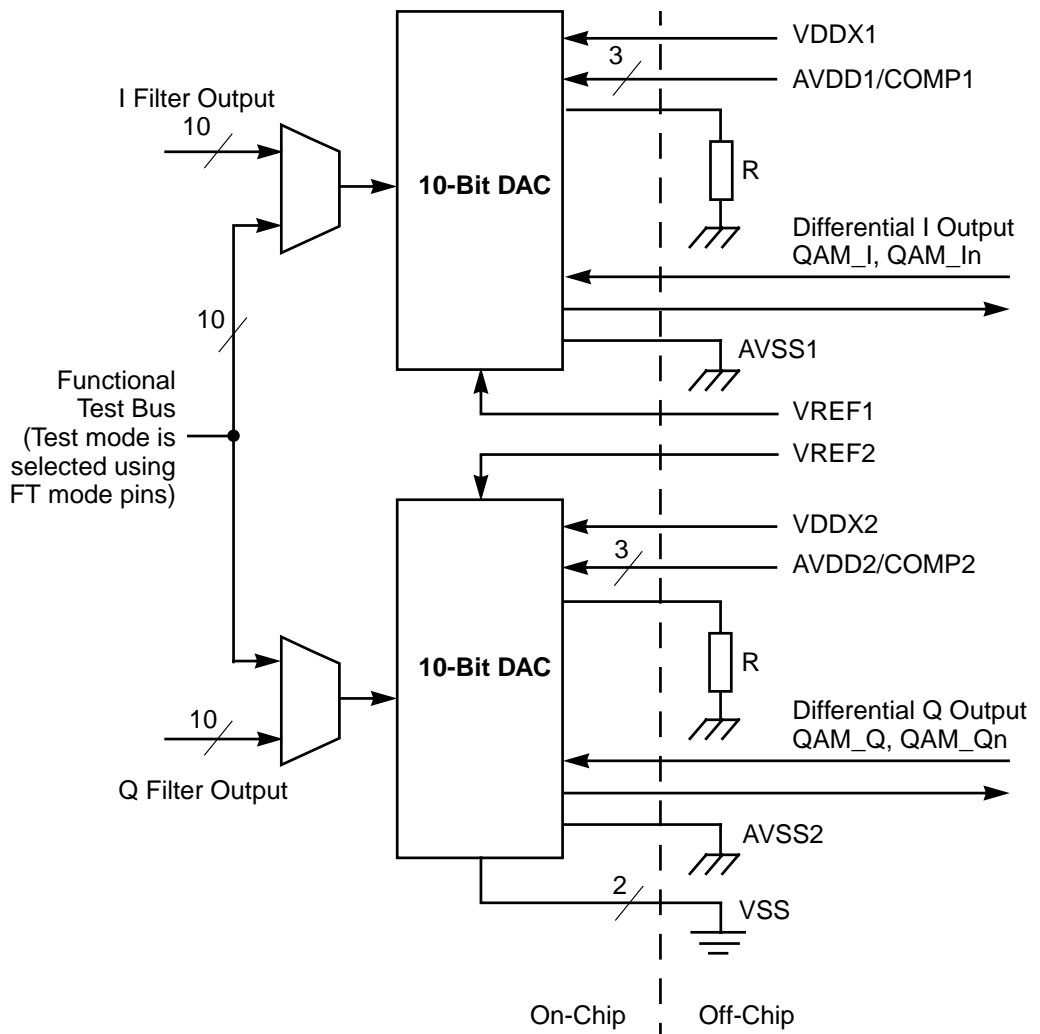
I Filter Output

10

10

Functional Test Bus (Test mode is selected using FT mode pins)

10

Q Filter Output

10-Bit DAC

10-Bit DAC

VDDX1

3

AVDD1/COMP1

R

Differential I Output QAM_I, QAM_In

AVSS1

VREF1

VREF2

VDDX2

3

AVDD2/COMP2

R

Differential Q Output QAM_Q, QAM_Qn

AVSS2

2

VSS

On-Chip

Off-Chip